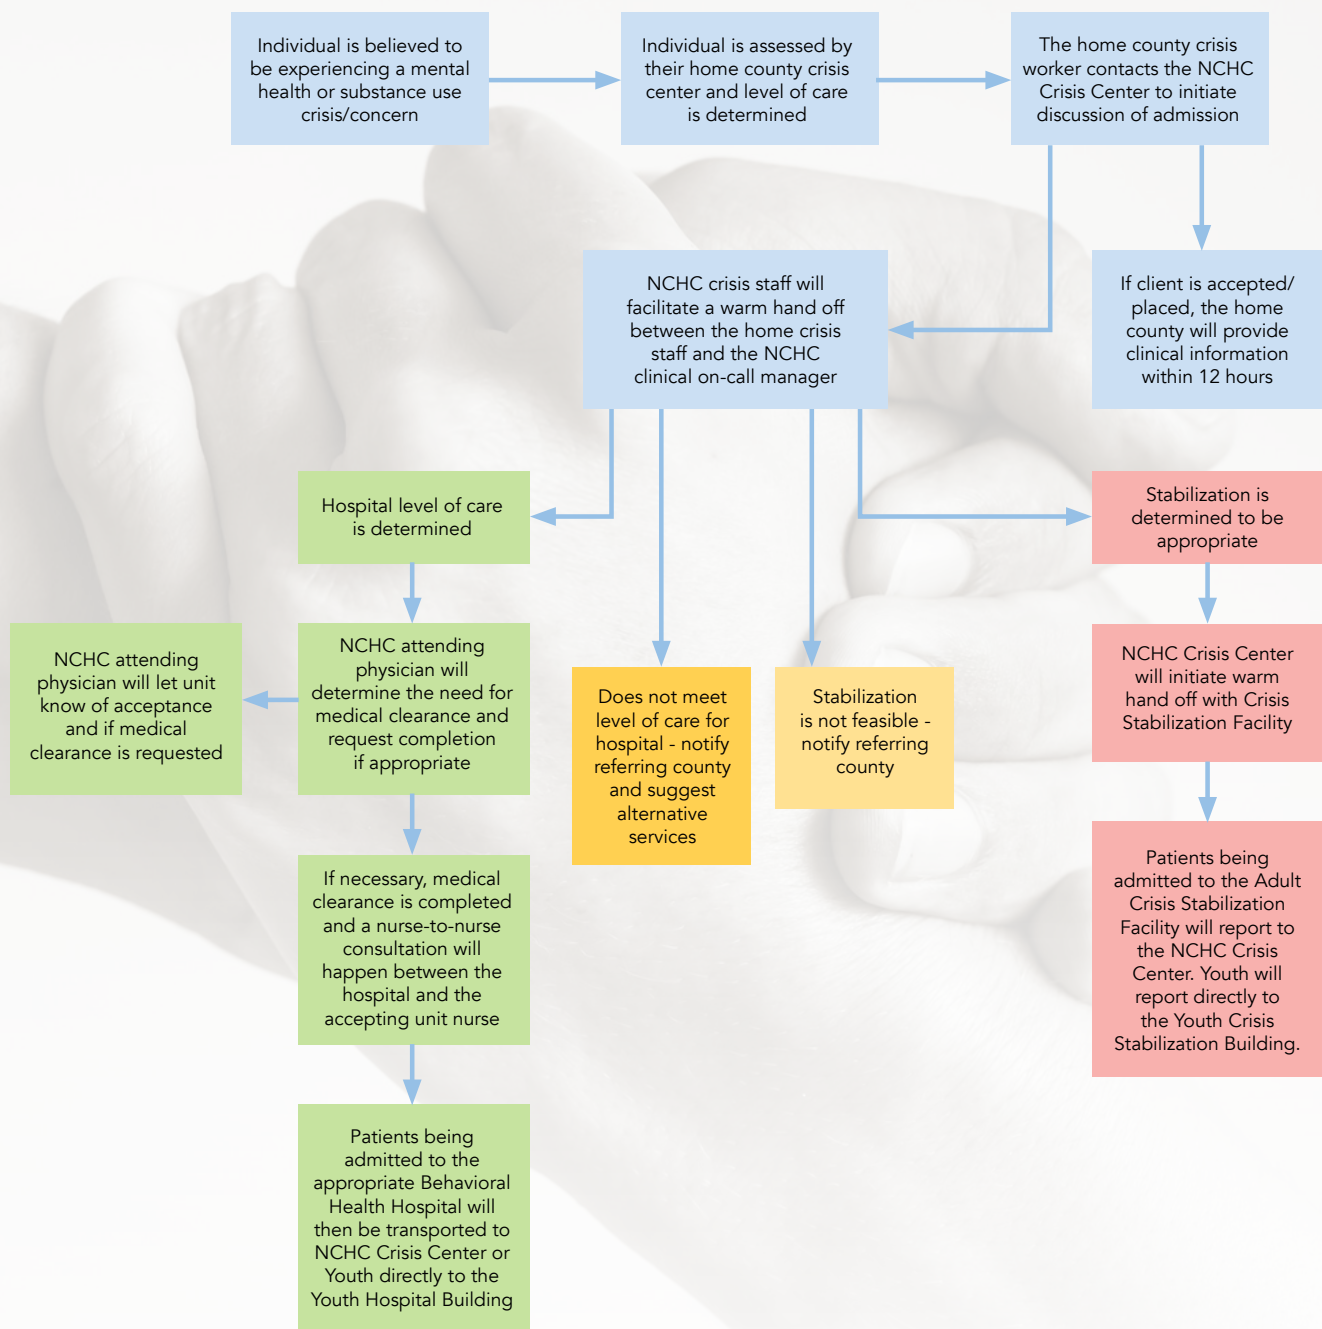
Individual is believed to be experiencing a mental health or substance use crisis/concern

Individual is assessed by their home county crisis center and level of care is determined

The home county crisis worker contacts the NCHC Crisis Center to initiate discussion of admission

NCHC crisis staff will facilitate a warm hand off between the home crisis staff and the NCHC clinical on-call manager

If client is accepted/ placed, the home county will provide clinical information within 12 hours

Hospital level of care is determined

NCHC attending physician will determine the need for medical clearance and request completion if appropriate

NCHC attending physician will let unit know of acceptance and if medical clearance is requested

If necessary, medical clearance is completed and a nurse-to-nurse consultation will happen between the hospital and the accepting unit nurse

Patients being admitted to the appropriate Behavioral Health Hospital will then be transported to NCHC Crisis Center or Youth directly to the Youth Hospital Building

Does not meet level of care for hospital - notify referring county and suggest alternative services

Stabilization is not feasible - notify referring county

Stabilization is determined to be appropriate

NCHC Crisis Center will initiate warm hand off with Crisis Stabilization Facility

Patients being admitted to the Adult Crisis Stabilization Facility will report to the NCHC Crisis Center. Youth will report directly to the Youth Crisis Stabilization Building.